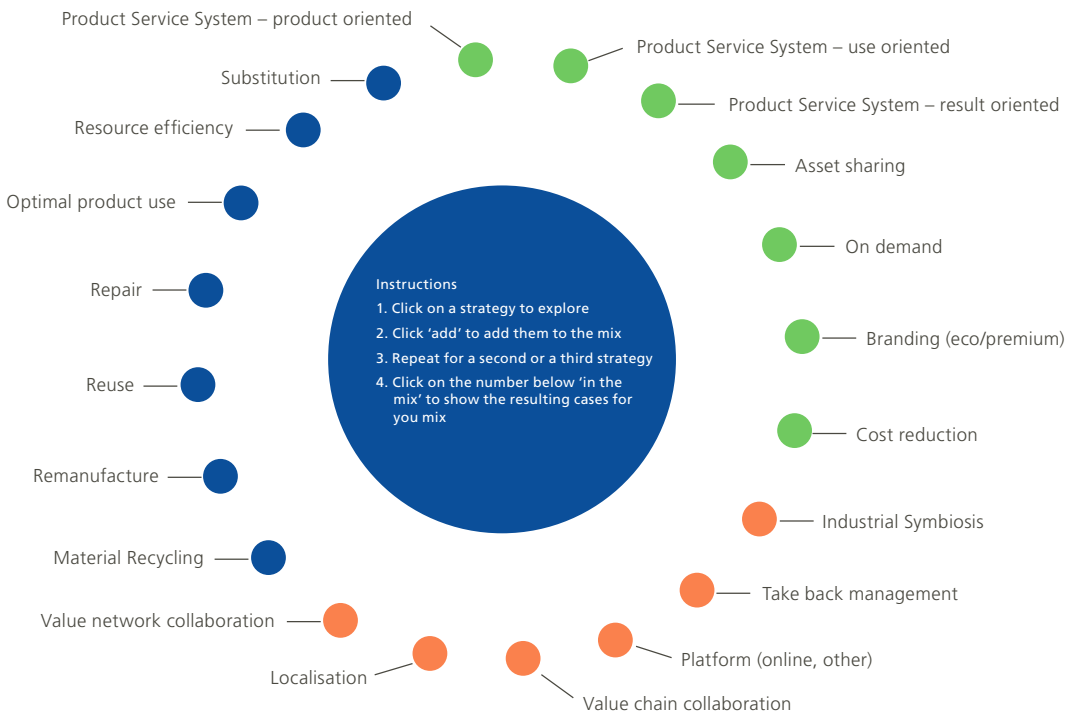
Product Service System – product oriented

Product Service System – use oriented

Substitution

Product Service System – result oriented

Resource efficiency

Asset sharing

Optimal product use

On demand

Instructions
1. Click on a strategy to explore
2. Click 'add' to add them to the mix
3. Repeat for a second or a third strategy
4. Click on the number below 'in the mix' to show the resulting cases for you mix

Repair

Branding (eco/premium)

Reuse

Cost reduction

Remanufacture

Industrial Symbiosis

Material Recycling

Take back management

Value network collaboration

Platform (online, other)

Localisation

Value chain collaboration